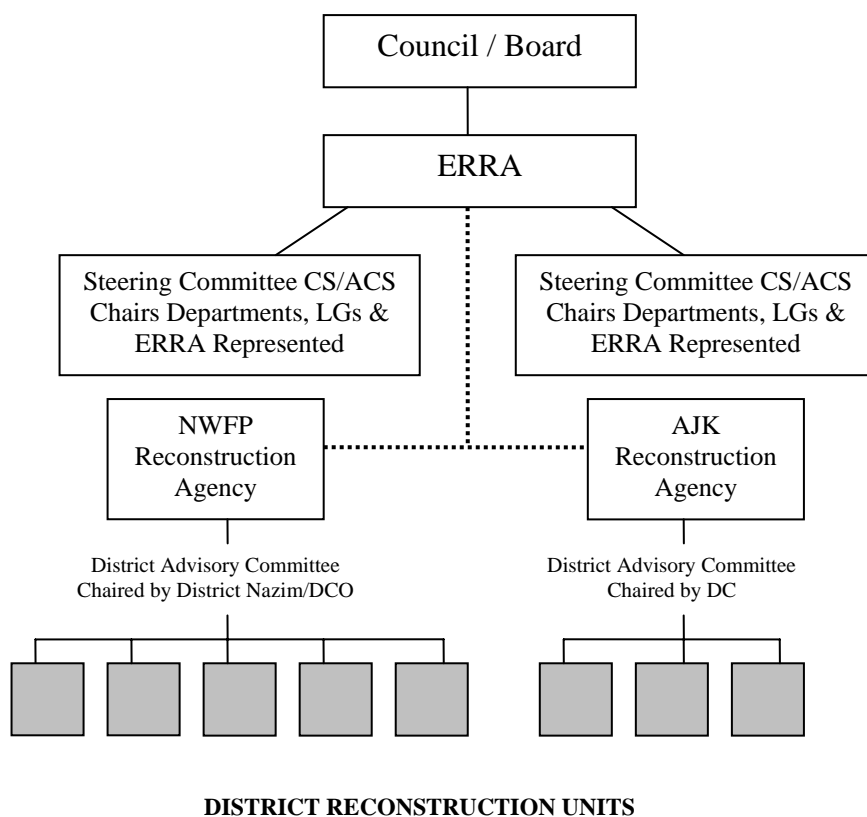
Council / Board

ERRA

Steering Committee CS/ACS Chairs Departments, LGs & ERRA Represented

Steering Committee CS/ACS Chairs Departments, LGs & ERRA Represented

NWFP Reconstruction Agency

AJK Reconstruction Agency

District Advisory Committee Chaired by District Nazim/DCO

District Advisory Committee Chaired by DC

DISTRICT RECONSTRUCTION UNITS